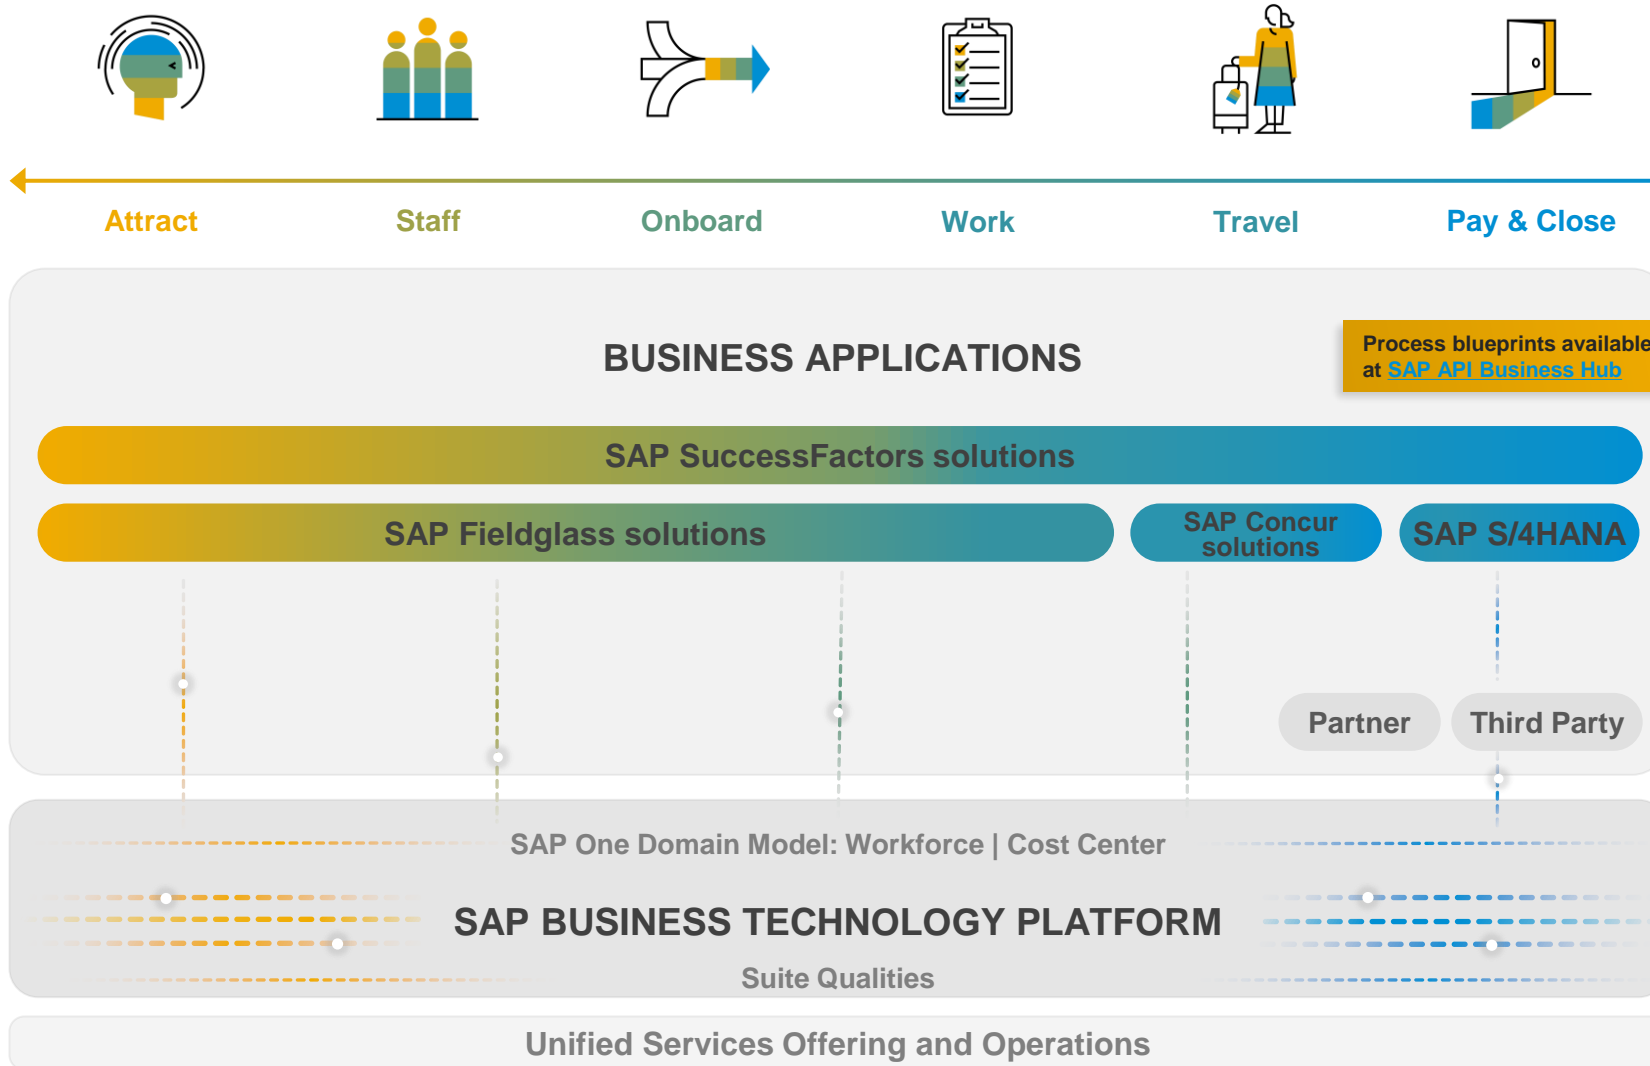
Attract
Staff
Onboard
Work
Travel
Pay & Close

BUSINESS APPLICATIONS

Process blueprints available at SAP API Business Hub

SAP SuccessFactors solutions

SAP Fieldglass solutions

SAP Concur solutions

SAP S/4HANA

Partner

Third Party

SAP One Domain Model: Workforce | Cost Center

SAP BUSINESS TECHNOLOGY PLATFORM

Suite Qualities

Unified Services Offering and Operations